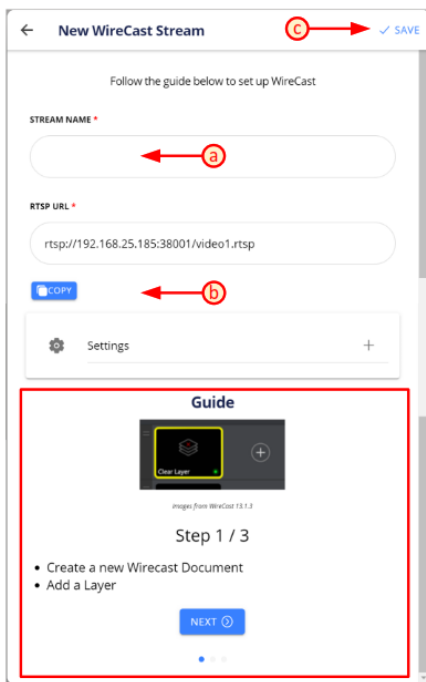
← New WireCast Stream

c

✓ SAVE

Follow the guide below to set up WireCast

STREAM NAME *

a

RTSP URL *

rtsp://192.168.25.185:38001/video1.rtsp

COPY

b

Settings

+

Guide

Clear Layer

Images from WireCast 13.1.3

Step 1 / 3

• Create a new Wirecast Document
• Add a Layer

NEXT